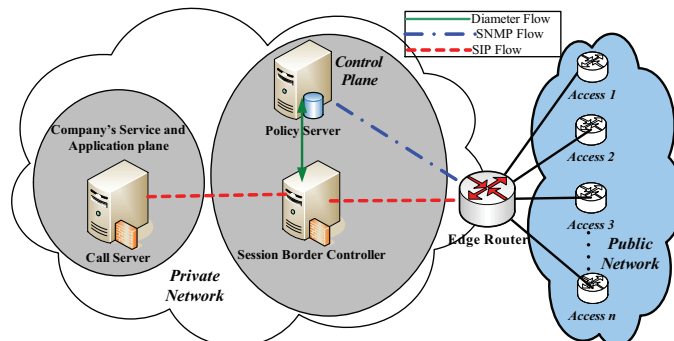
Diameter Flow
SNMP Flow
SIP Flow

Control Plane
Policy Server

Company's Service and Application plane

Call Server

Session Border Controller

Private Network

Edge Router

Access 1
Access 2
Access 3
Access n

Public Network